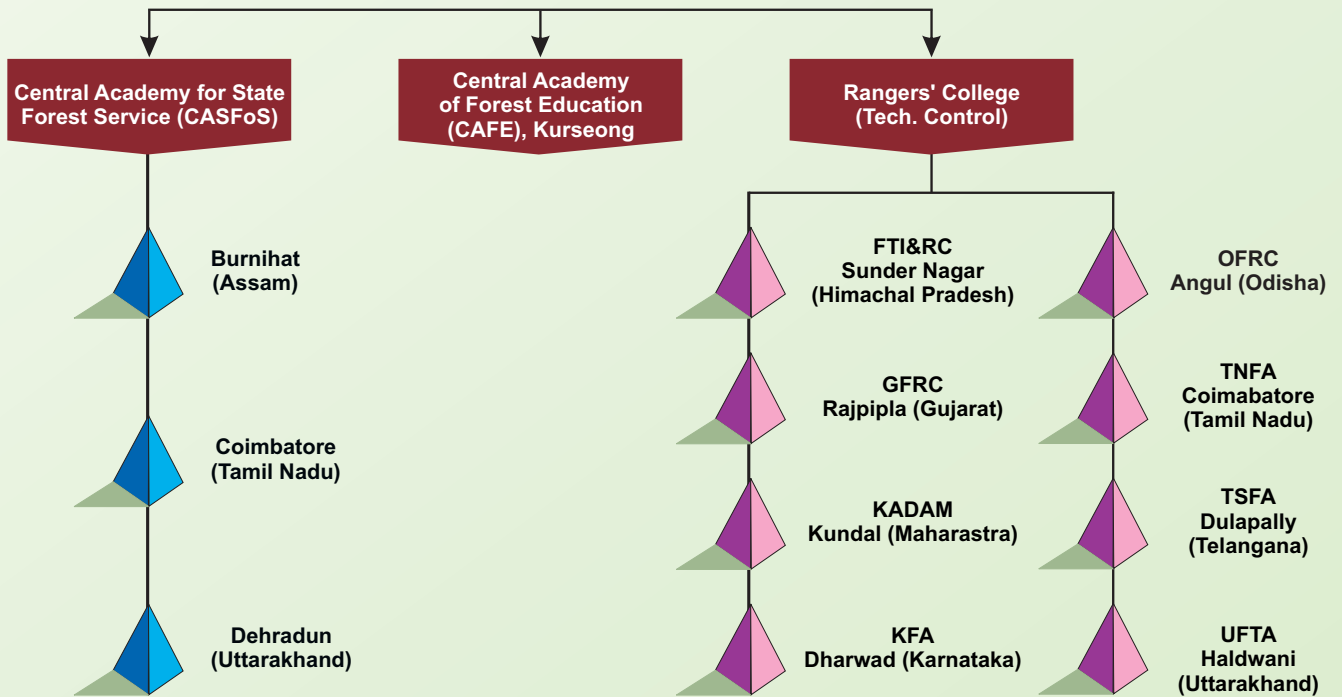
Central Academy for State Forest Service (CASFoS)

Central Academy of Forest Education (CAFE), Kurseong

Rangers' College (Tech. Control)

Burnihat (Assam)

Coimbatore (Tamil Nadu)

Dehradun (Uttarakhand)

FTI&RC Sunder Nagar (Himachal Pradesh)

GFRC Rajpipla (Gujarat)

KADAM Kundal (Maharastra)

KFA Dharwad (Karnataka)

OFRC Angul (Odisha)

TNFA Coimbatore (Tamil Nadu)

TSFA Dulapally (Telangana)

UFTA Haldwani (Uttarakhand)